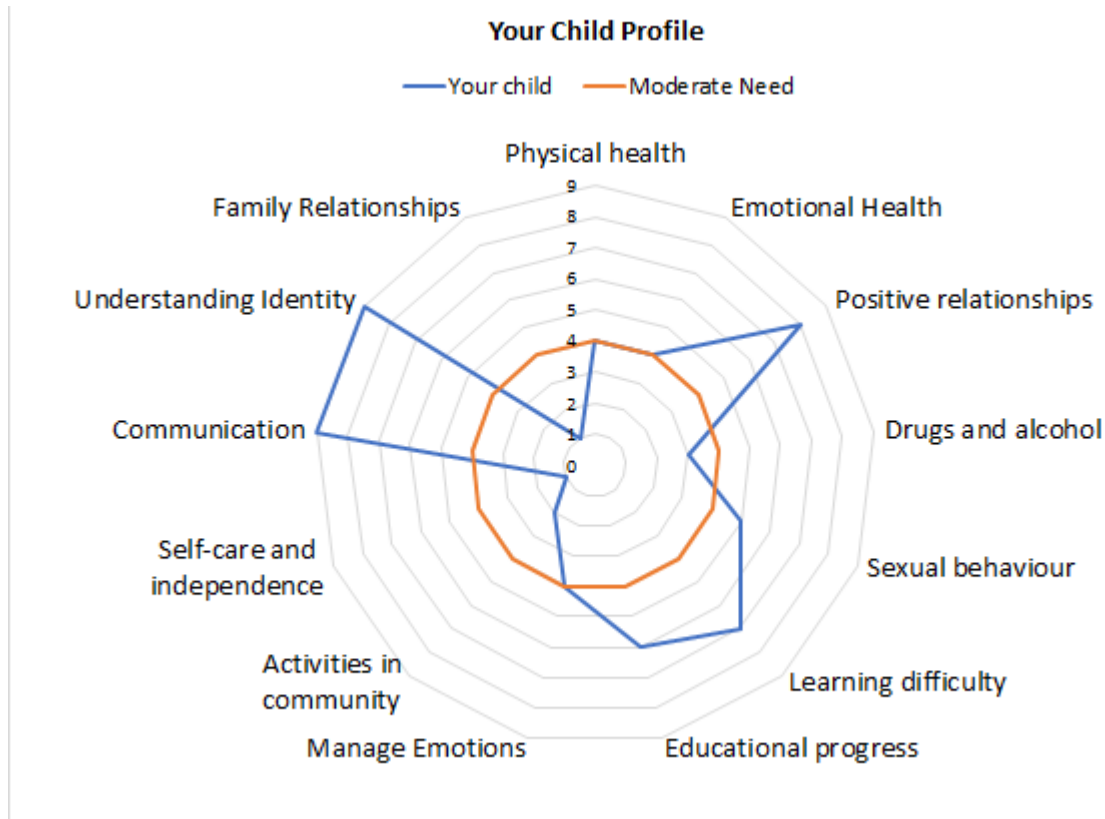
Your Child Profile

Your child
Moderate Need

Physical health
Emotional Health
Positive relationships
Drugs and alcohol
Sexual behaviour
Learning difficulty
Educational progress
Manage Emotions
Activities in community
Self-care and independence
Communication
Understanding Identity
Family Relationships

9
8
7
6
5
4
3
2
1
0